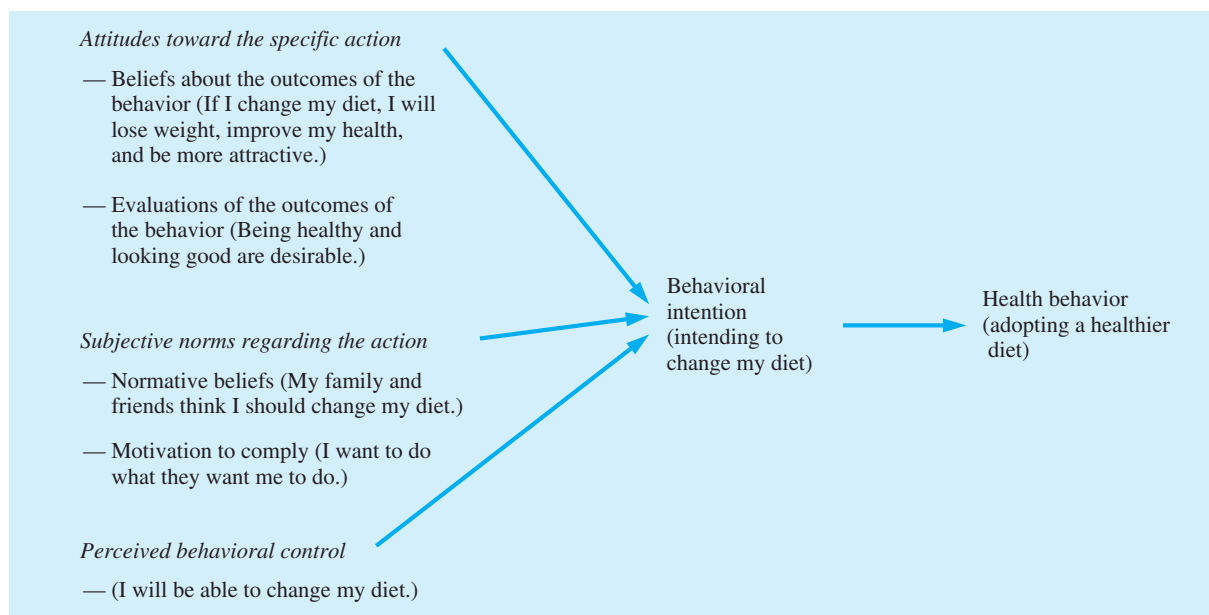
*Attitudes toward the specific action*

— Beliefs about the outcomes of the behavior (If I change my diet, I will lose weight, improve my health, and be more attractive.)

— Evaluations of the outcomes of the behavior (Being healthy and looking good are desirable.)

*Subjective norms regarding the action*

— Normative beliefs (My family and friends think I should change my diet.)

— Motivation to comply (I want to do what they want me to do.)

*Perceived behavioral control*

— (I will be able to change my diet.)

Behavioral intention (intending to change my diet)

Health behavior (adopting a healthier diet)